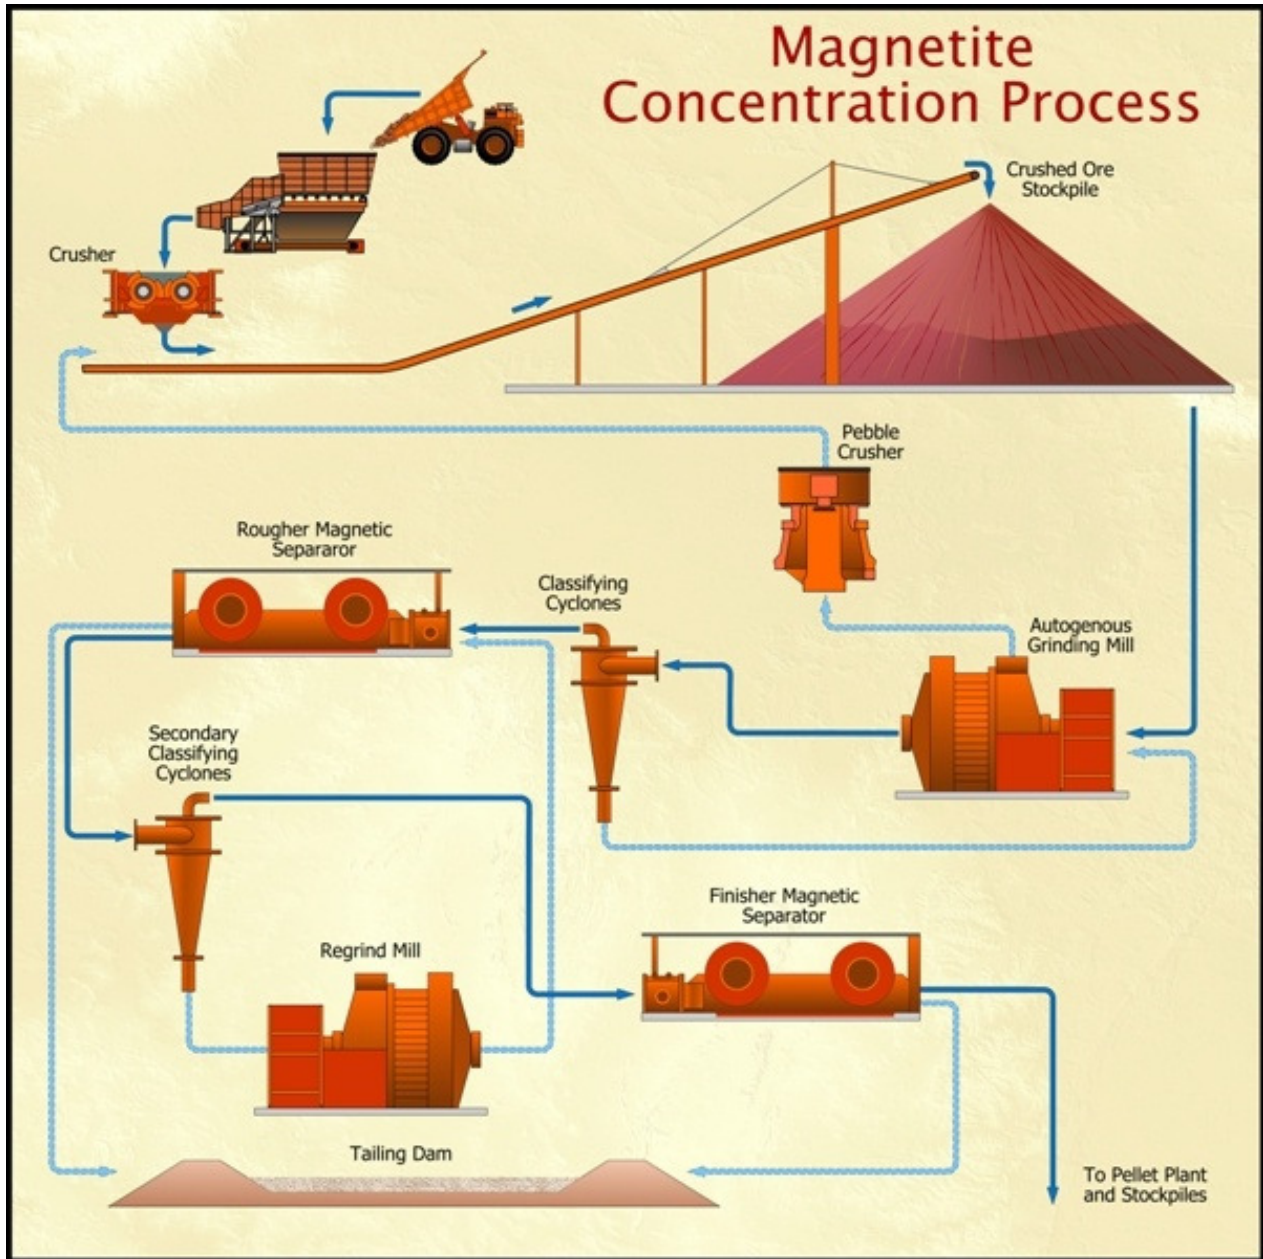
Magnetite Concentration Process

Crushed Ore Stockpile

Crusher

Pebble Crusher

Rougher Magnetic Separaror

Classifying Cyclones

Autogenous Grinding Mill

Secondary Classifying Cyclones

Finisher Magnetic Separator

Regrind Mill

Tailing Dam

To Pellet Plant and Stockpiles